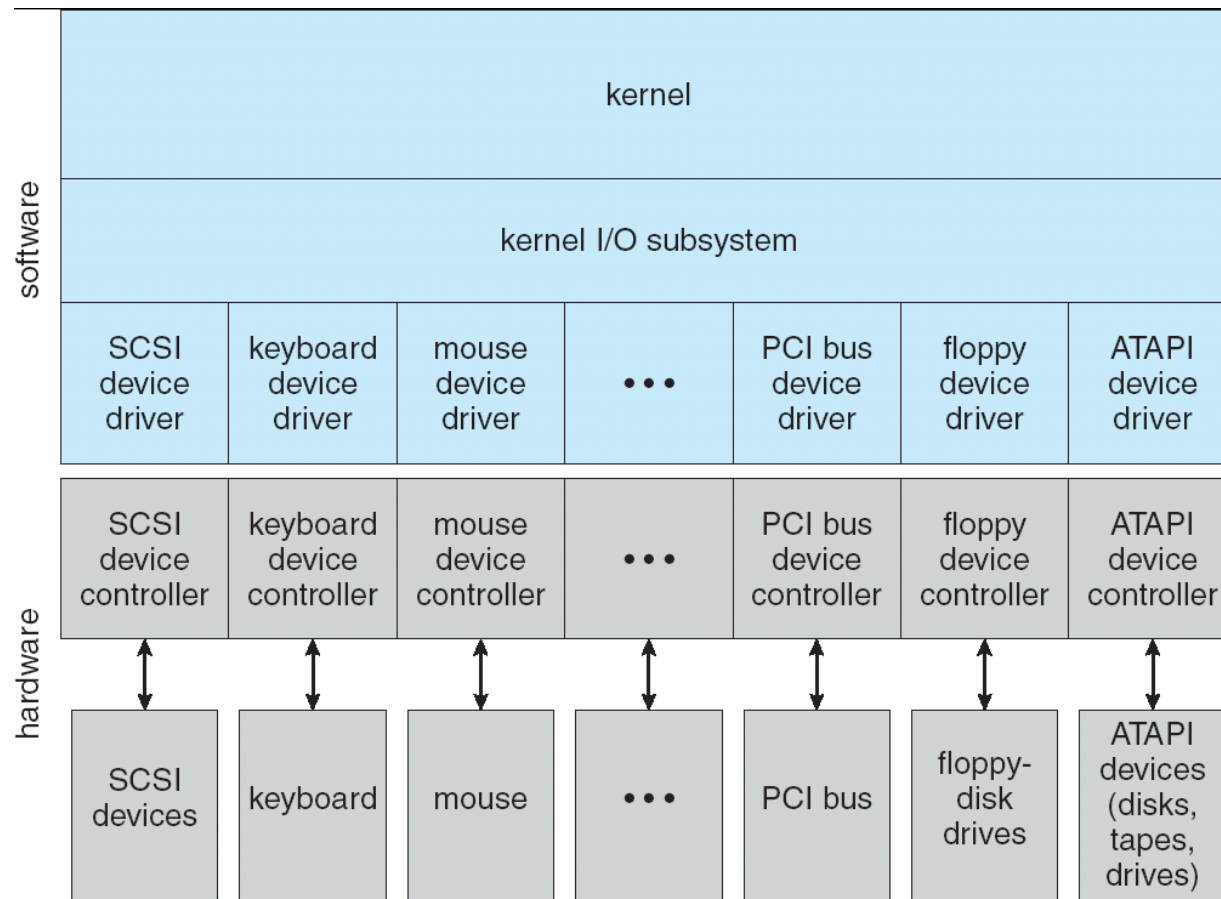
software

kernel

kernel I/O subsystem

SCSI device driver

keyboard device driver

mouse device driver

• • •

PCI bus device driver

floppy device driver

ATAPI device driver

hardware

SCSI device controller

keyboard device controller

mouse device controller

• • •

PCI bus device controller

floppy device controller

ATAPI device controller

SCSI devices

keyboard

mouse

• • •

PCI bus

floppy-disk drives

ATAPI devices (disks, tapes, drives)